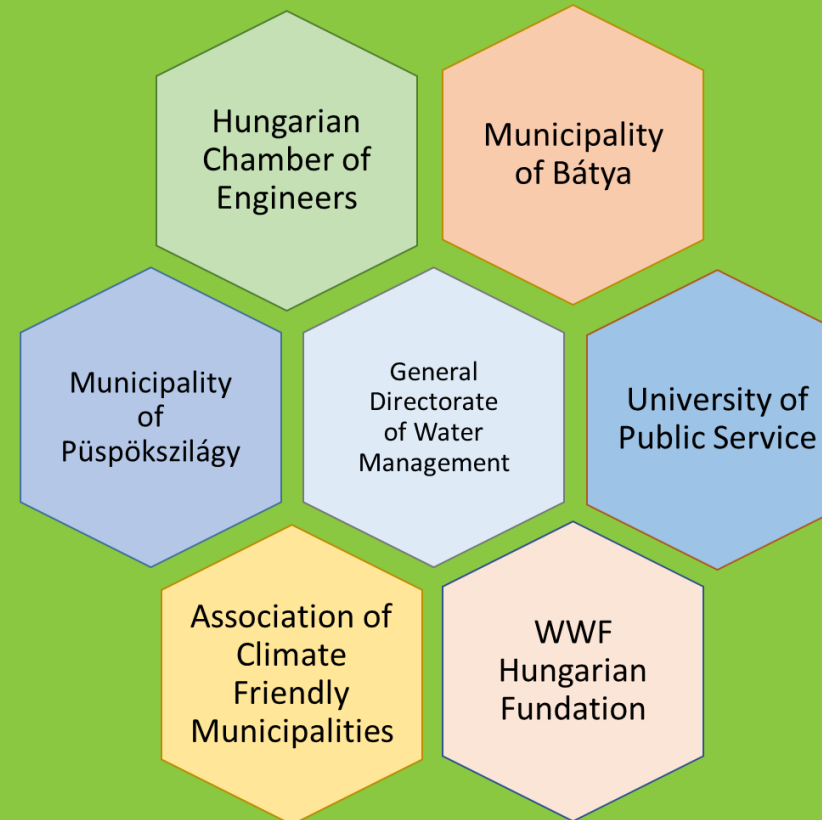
Hungarian Chamber of Engineers

Municipality of Bátya

Municipality of Püspökszilágy

General Directorate of Water Management

University of Public Service

Association of Climate Friendly Municipalities

WWF Hungarian Fundation